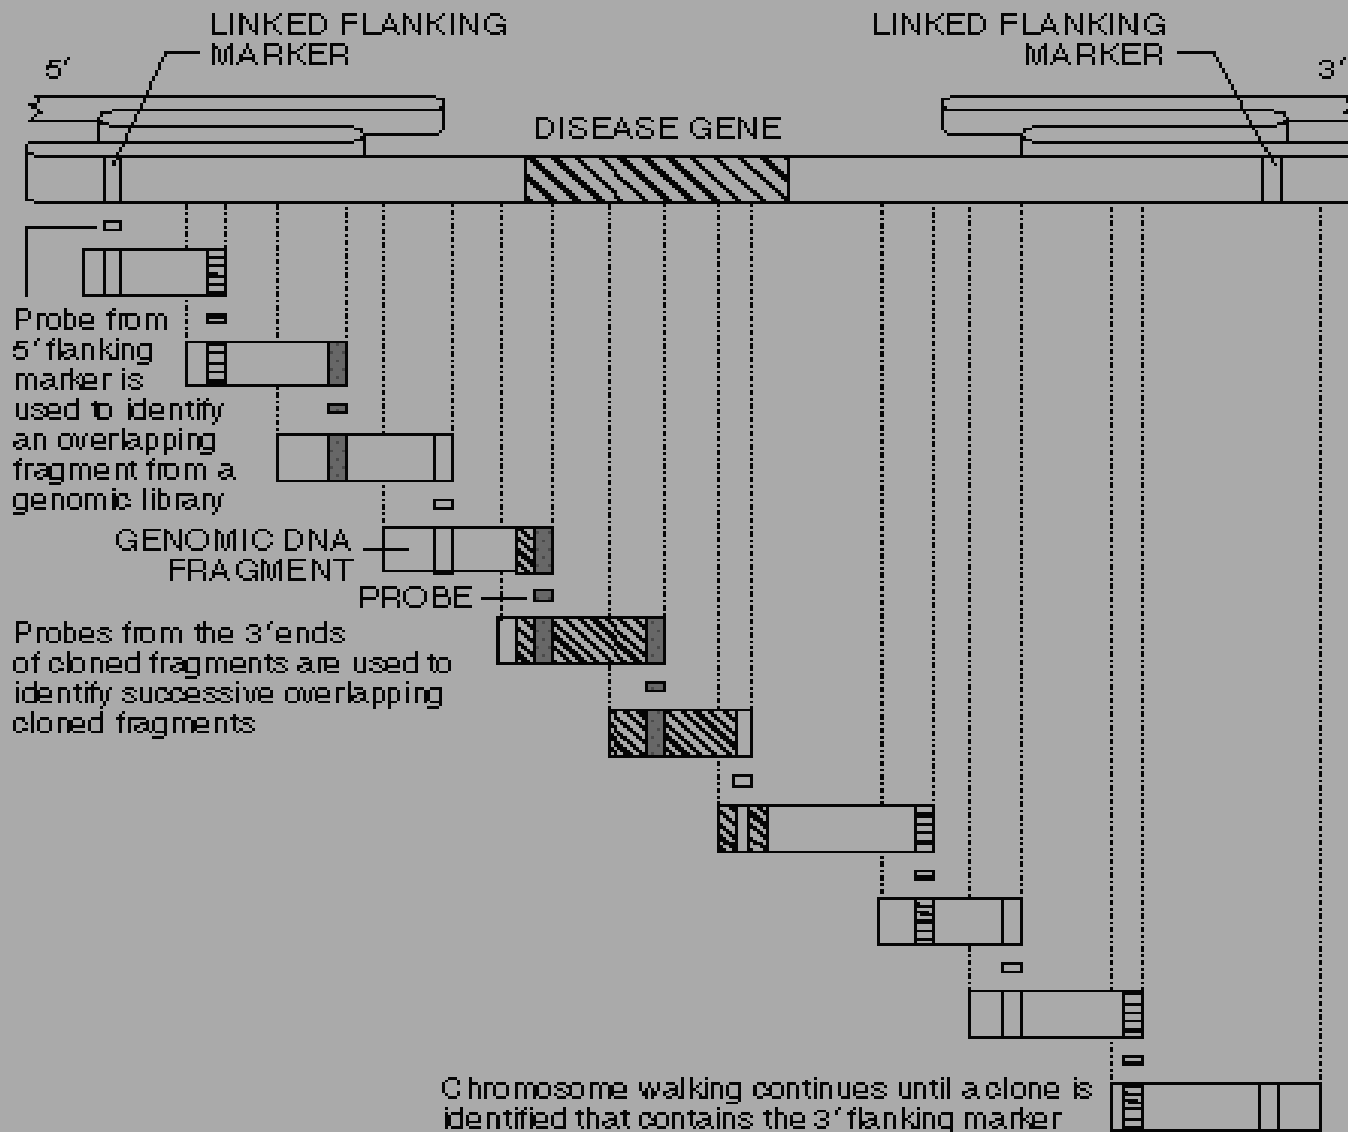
LINKED FLANKING MARKER

LINKED FLANKING MARKER

5′

3′

DISEASE GENE

Probe from 5′ flanking marker is used to identify an overlapping fragment from a genomic library

GENOMIC DNA FRAGMENT

PROBE

Probes from the 3′ ends of cloned fragments are used to identify successive overlapping cloned fragments

Chromosome walking continues until a clone is identified that contains the 3′ flanking marker